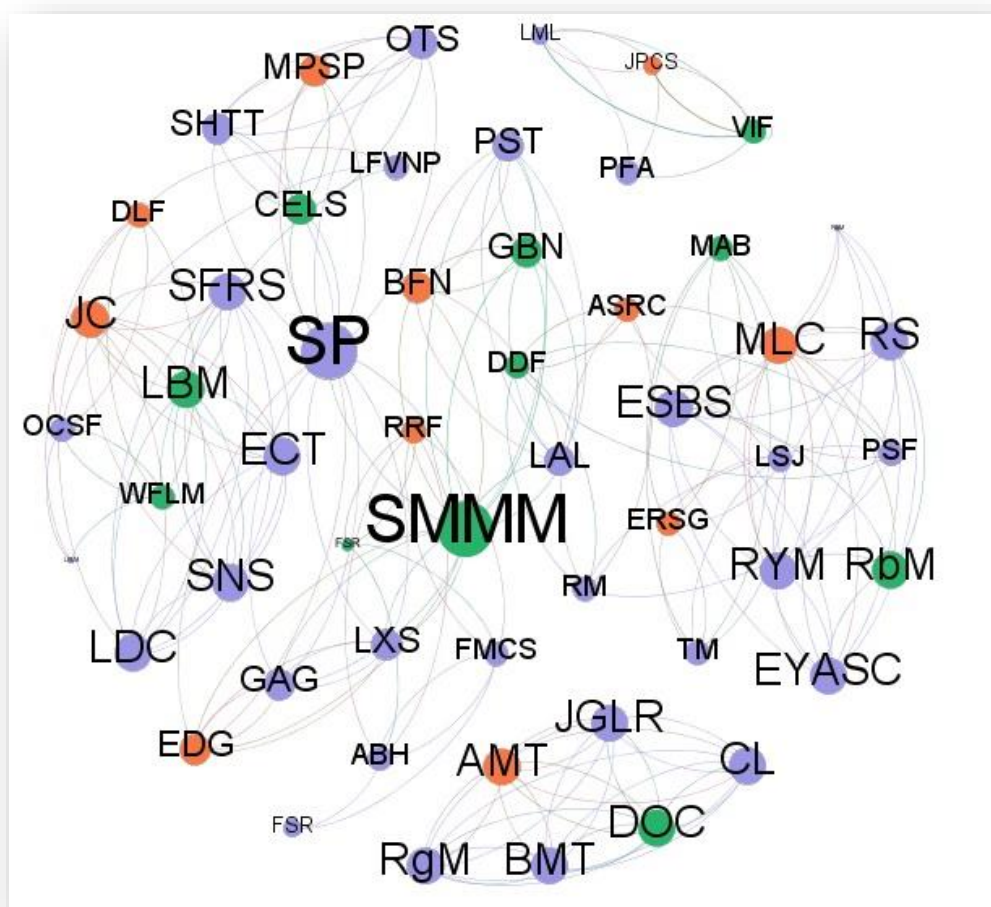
OTS
LML
MPSP
JPCS
VIF
SHTT
PST
LFVNP
PFA
CELS
DLF
GBN
MAB
SFRS
BFN
ASRC
JC
SP
MLC
RS
LBM
DDF
ESBS
OCSF
RRF
ECT
LAL
LSJ
PSF
WFLM
SMMM
ERSG
FSR
SNS
RYM
RbM
RM
LDC
LXS
FMCS
TM
EYASC
GAG
JGLR
EDG
ABH
AMT
CL
DOC
FSR
RgM
BMT